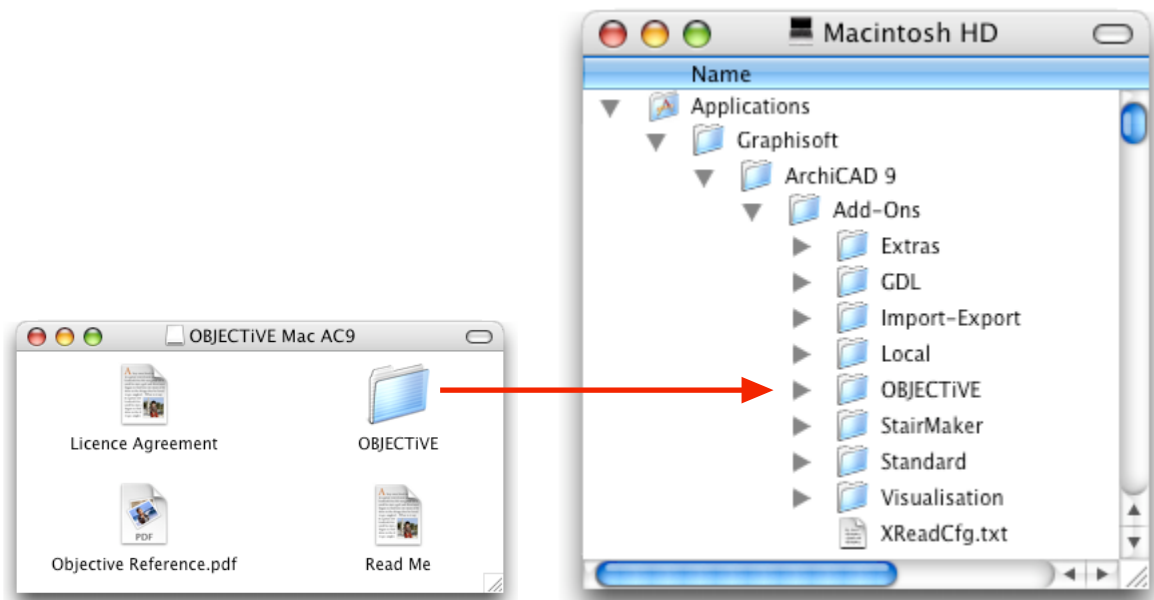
OBJECTiVE Mac AC9

Licence Agreement

OBJECTiVE

Objective Reference.pdf

Read Me

Macintosh HD

Name

Applications

Graphisoft

ArchiCAD 9

Add-Ons

Extras

GDL

Import-Export

Local

OBJECTiVE

StairMaker

Standard

Visualisation

XReadCfg.txt